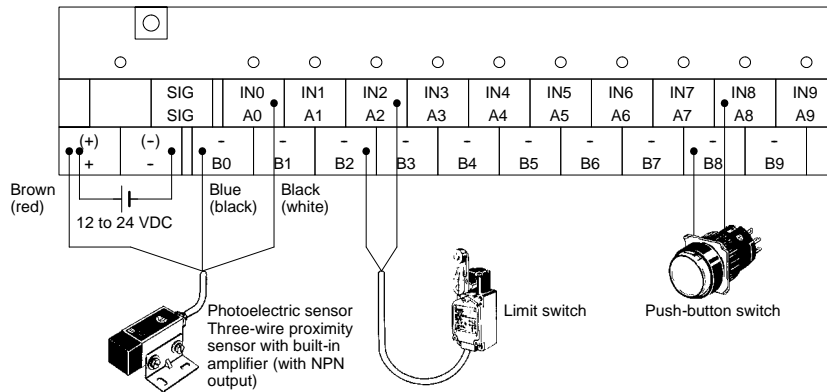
SIG
SIG
IN0
A0
IN1
A1
IN2
A2
IN3
A3
IN4
A4
IN5
A5
IN6
A6
IN7
A7
IN8
A8
IN9
A9
(+)
+
(-)
-
-
B0
-
B1
-
B2
-
B3
-
B4
-
B5
-
B6
-
B7
-
B8
-
B9

Brown (red)
12 to 24 VDC
Blue (black)
Black (white)

Photoelectric sensor Three-wire proximity sensor with built-in amplifier (with NPN output)

Limit switch

Push-button switch